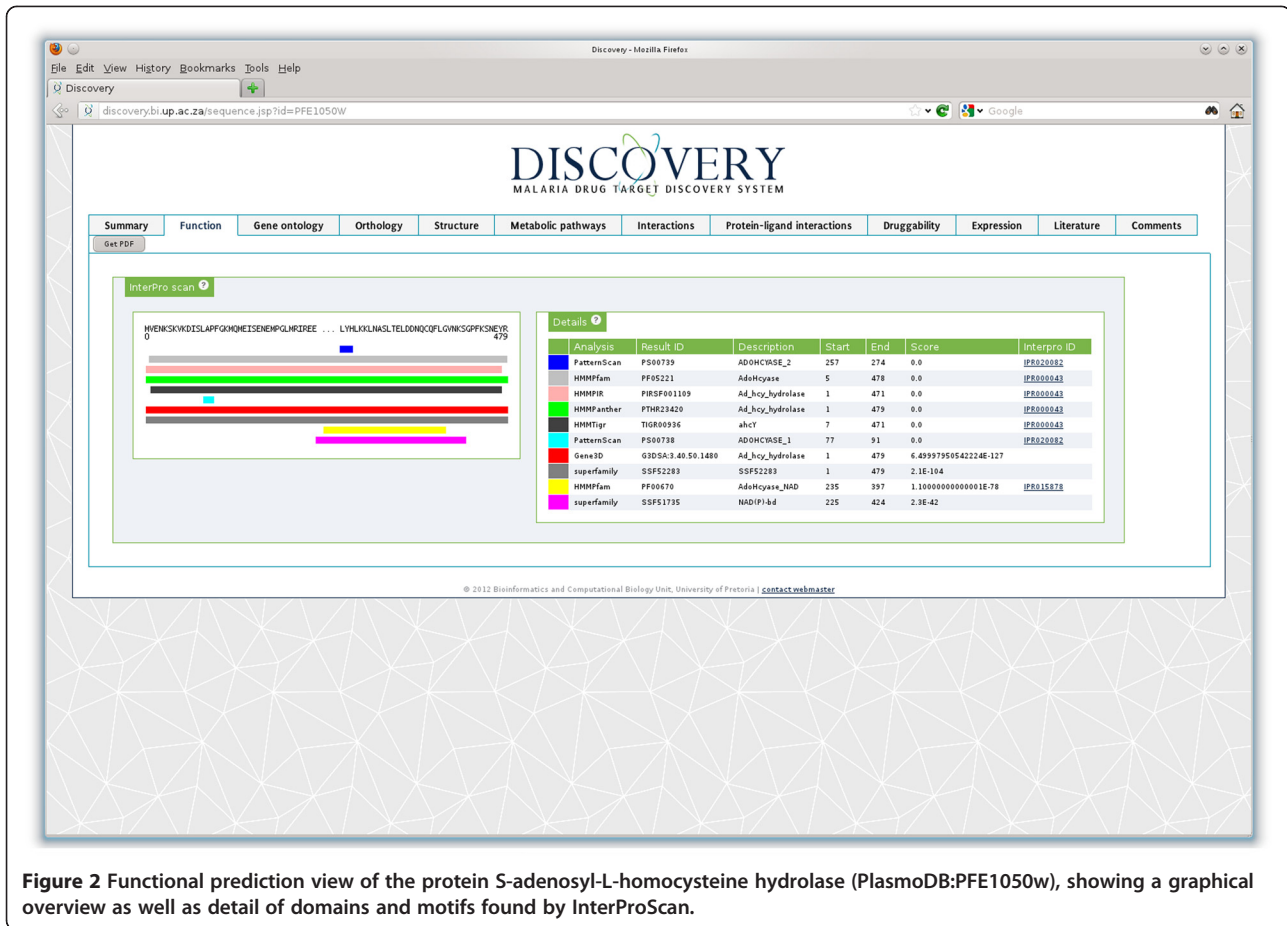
Discovery - Mozilla Firefox

File Edit View History Bookmarks Tools Help

Discovery

discovery.bi.up.ac.za/sequence.jsp?id=PFE1050W

Google

DISCOVERY
MALARIA DRUG TARGET DISCOVERY SYSTEM

Summary | Function | Gene ontology | Orthology | Structure | Metabolic pathways | Interactions | Protein-ligand interactions | Druggability | Expression | Literature | Comments

Get PDF

InterPro scan

MVENKSKVKDISLAPFGKMQMEISENEMPGLMRIREE ... LYHLKKLNASLTELDDNQCQFLGVNKSGPFKSNEYR
0 479

Details

| | Analysis | Result ID | Description | Start | End | Score | Interpro ID |
|---|---|---|---|---|---|---|---|
| | PatternScan | PS00739 | ADOHCYASE_2 | 257 | 274 | 0.0 | IPR020082 |
| | HMMPfam | PF05221 | AdoHcyase | 5 | 478 | 0.0 | IPR000043 |
| | HMMPIR | PIRSF001109 | Ad_hcy_hydrolase | 1 | 471 | 0.0 | IPR000043 |
| | HMMPanther | PTHR23420 | Ad_hcy_hydrolase | 1 | 479 | 0.0 | IPR000043 |
| | HMMTigr | TIGR00936 | ahcY | 7 | 471 | 0.0 | IPR000043 |
| | PatternScan | PS00738 | ADOHCYASE_1 | 77 | 91 | 0.0 | IPR020082 |
| | Gene3D | G3DSA:3.40.50.1480 | Ad_hcy_hydrolase | 1 | 479 | 6.49997950542224E-127 | |
| | superfamily | SSF52283 | SSF52283 | 1 | 479 | 2.1E-104 | |
| | HMMPfam | PF00670 | AdoHcyase_NAD | 235 | 397 | 1.10000000000001E-78 | IPR015878 |
| | superfamily | SSF51735 | NAD(P)-bd | 225 | 424 | 2.3E-42 | |

© 2012 Bioinformatics and Computational Biology Unit, University of Pretoria | contact webmaster

Figure 2 Functional prediction view of the protein S-adenosyl-L-homocysteine hydrolase (PlasmoDB:PFE1050w), showing a graphical overview as well as detail of domains and motifs found by InterProScan.